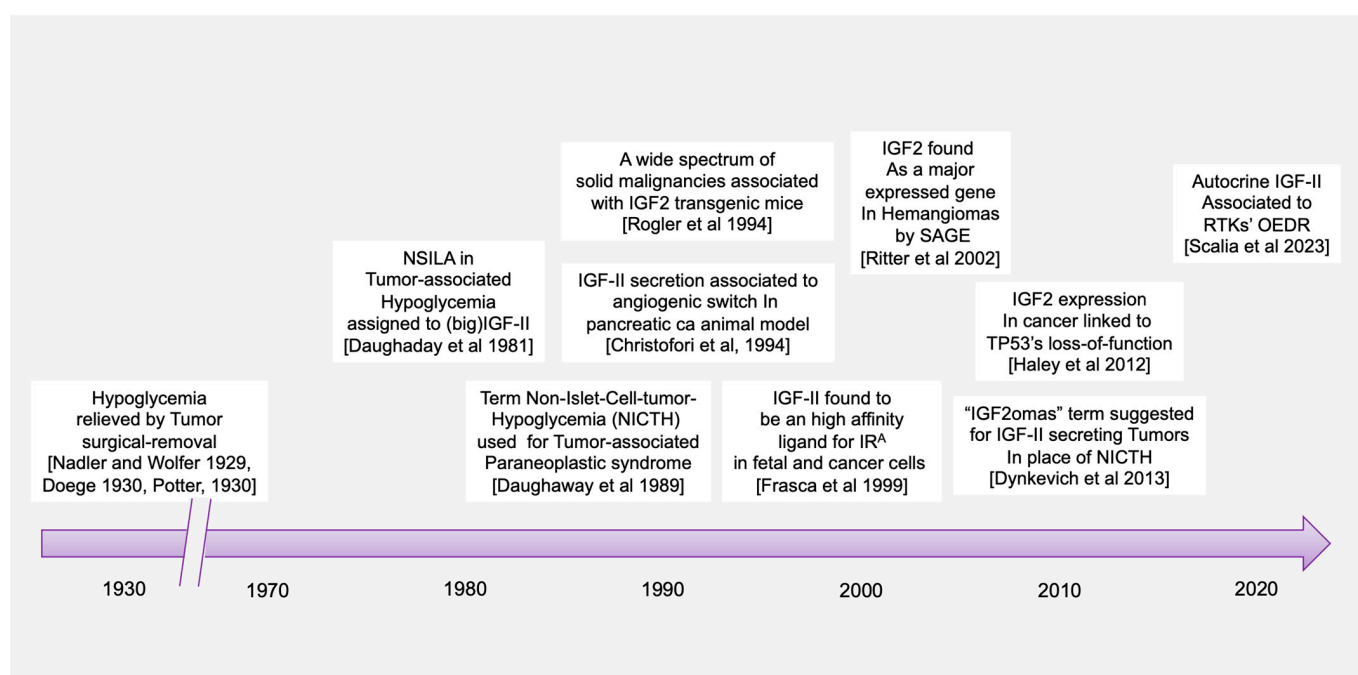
A wide spectrum of solid malignancies associated with IGF2 transgenic mice [Rogler et al 1994]

IGF2 found As a major expressed gene In Hemangiomas by SAGE [Ritter et al 2002]

Autocrine IGF-II Associated to RTKs' OEDR [Scalia et al 2023]

NSILA in Tumor-associated Hypoglycemia assigned to (big)IGF-II [Daughaday et al 1981]

IGF-II secretion associated to angiogenic switch In pancreatic ca animal model [Christofori et al, 1994]

IGF2 expression In cancer linked to TP53's loss-of-function [Haley et al 2012]

Hypoglycemia relieved by Tumor surgical-removal [Nadler and Wolfer 1929, Doege 1930, Potter, 1930]

Term Non-Islet-Cell-tumor-Hypoglycemia (NICTH) used for Tumor-associated Paraneoplastic syndrome [Daughaway et al 1989]

IGF-II found to be an high affinity ligand for IR$^{A}$ in fetal and cancer cells [Frasca et al 1999]

"IGF2omas" term suggested for IGF-II secreting Tumors In place of NICTH [Dynkevich et al 2013]

1930 1970 1980 1990 2000 2010 2020